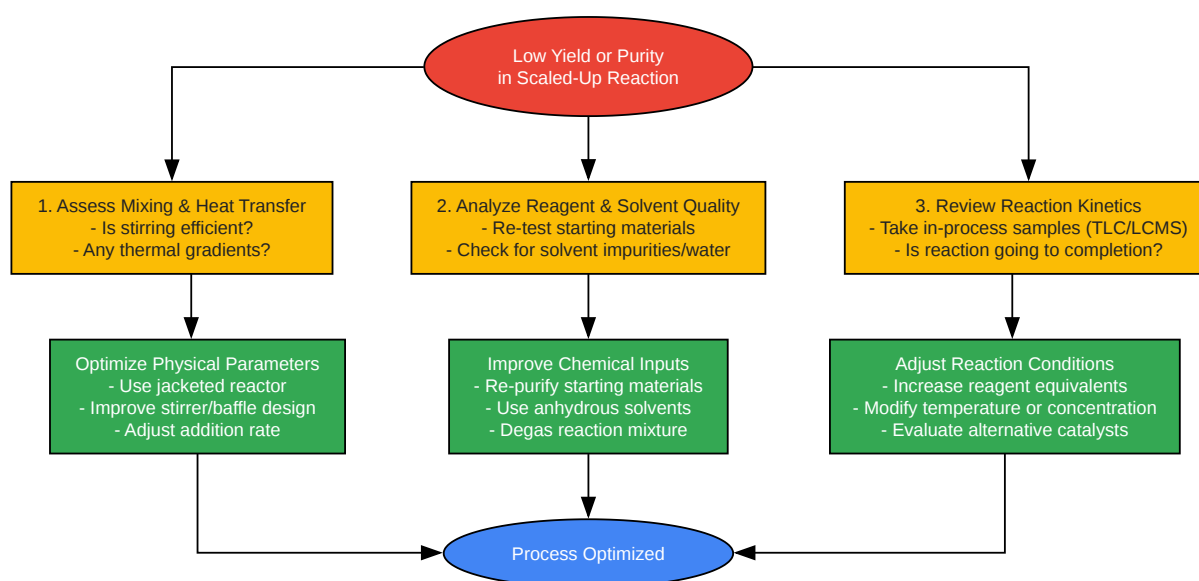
Low Yield or Purity
in Scaled-Up Reaction

1. Assess Mixing & Heat Transfer
- Is stirring efficient?
- Any thermal gradients?

2. Analyze Reagent & Solvent Quality
- Re-test starting materials
- Check for solvent impurities/water

3. Review Reaction Kinetics
- Take in-process samples (TLC/LCMS)
- Is reaction going to completion?

Optimize Physical Parameters
- Use jacketed reactor
- Improve stirrer/baffle design
- Adjust addition rate

Improve Chemical Inputs
- Re-purify starting materials
- Use anhydrous solvents
- Degas reaction mixture

Adjust Reaction Conditions
- Increase reagent equivalents
- Modify temperature or concentration
- Evaluate alternative catalysts

Process Optimized